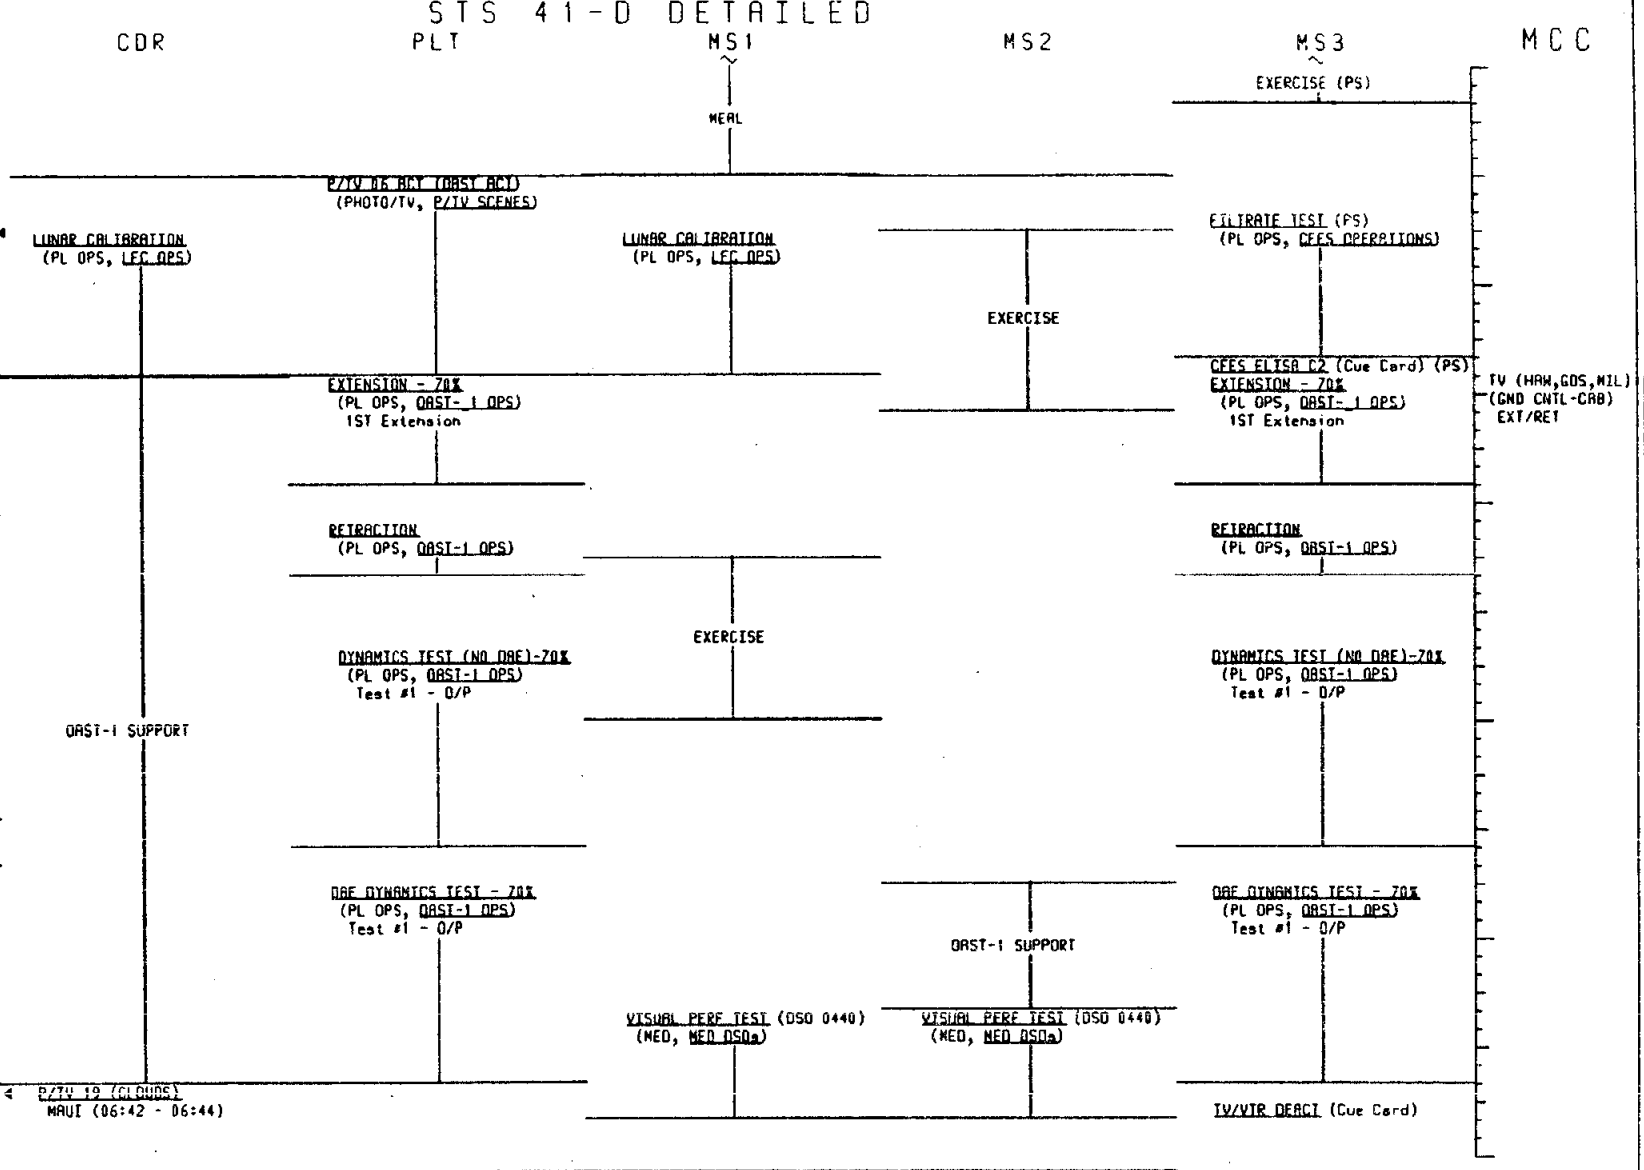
STS 41-D DETAILED

CDR PLT MS1 MS2 MS3 MCC

EXERCISE (PS)

MEAL

P/TV 06 ACT (OAST ACT)
(PHOTO/TV, P/TV SCENES)

LUNAR CALIBRATION
(PL OPS, LFC OPS)

LUNAR CALIBRATION
(PL OPS, LFC OPS)

FILTRATE TEST (PS)
(PL OPS, CFES OPERATIONS)

EXERCISE

CFES ELISA C2 (Cue Card) (PS)

EXTENSION - 70%
(PL OPS, OAST-1 OPS)
1ST Extension

EXTENSION - 70%
(PL OPS, OAST-1 OPS)
1ST Extension

TV (HAW,GDS,MIL)
(GND CNTL-CAB)
EXT/RET

RETRACTION
(PL OPS, OAST-1 OPS)

RETRACTION
(PL OPS, OAST-1 OPS)

EXERCISE

DYNAMICS TEST (NO OAE)-70%
(PL OPS, OAST-1 OPS)
Test #1 - O/P

DYNAMICS TEST (NO OAE)-70%
(PL OPS, OAST-1 OPS)
Test #1 - O/P

OAST-1 SUPPORT

OAE DYNAMICS TEST - 70%
(PL OPS, OAST-1 OPS)
Test #1 - O/P

OAE DYNAMICS TEST - 70%
(PL OPS, OAST-1 OPS)
Test #1 - O/P

OAST-1 SUPPORT

VISUAL PERF TEST (DSO 0440)
(MED, MED DSOs)

VISUAL PERF TEST (DSO 0440)
(MED, MED DSOs)

P/TV 19 (CLOUDS)
MAUI (06:42 - 06:44)

TV/VTR DEACT (Cue Card)